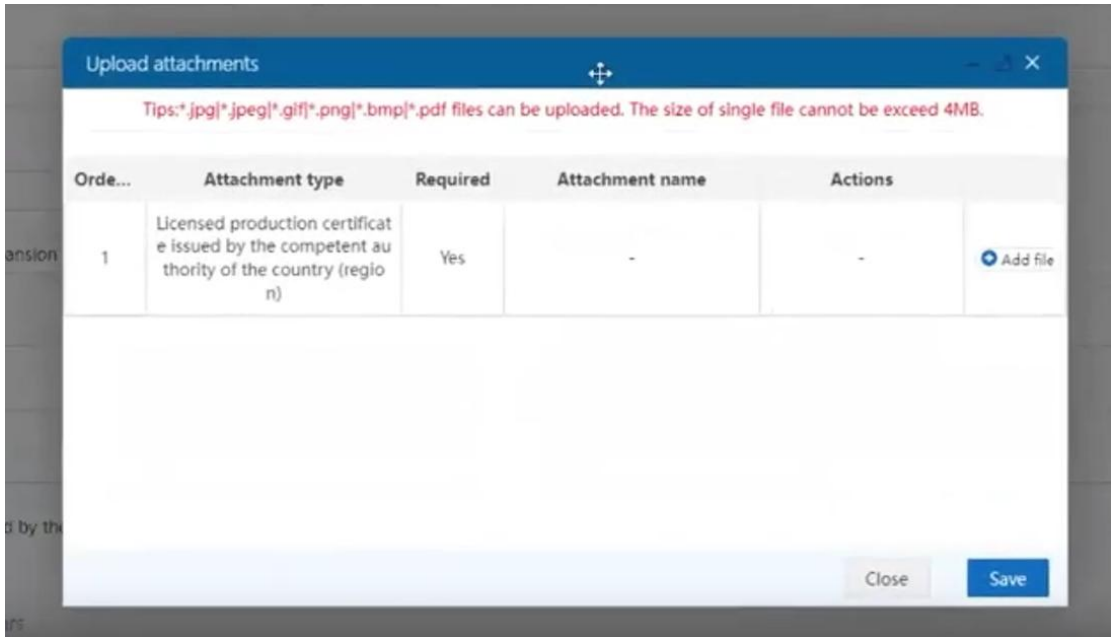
Upload attachments

Tips:*.jpg|*.jpeg|*.gif|*.png|*.bmp|*.pdf files can be uploaded. The size of single file cannot be exceed 4MB.

| Orde... | Attachment type | Required | Attachment name | Actions | |
|---|---|---|---|---|---|
| 1 | Licensed production certificate issued by the competent authority of the country (region) | Yes | - | - | Add file |

ansion

d by th

rs

Close

Save